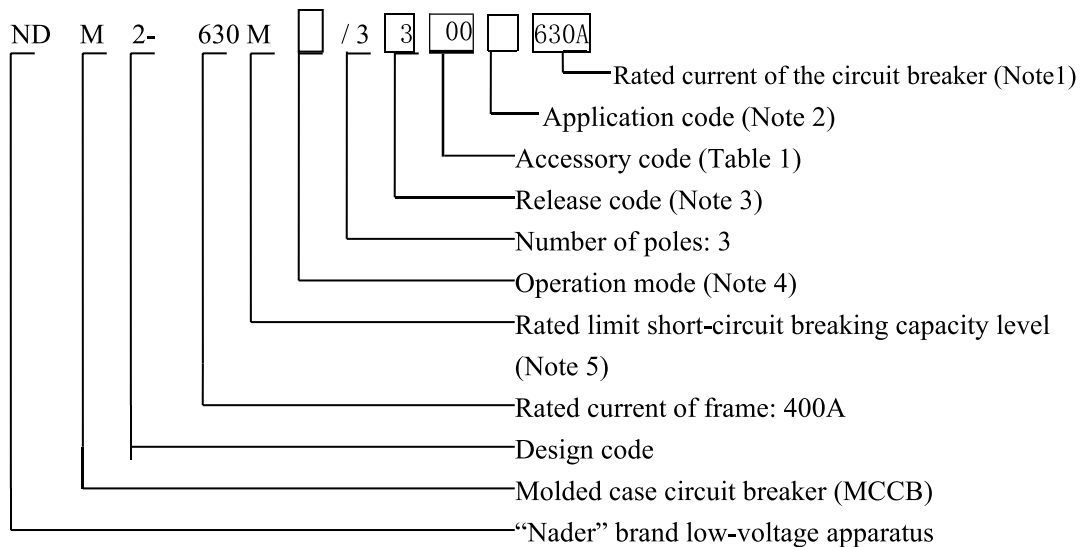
ND M 2- 630 M [ ] / 3 [3] [00] [ ] [630A]

Rated current of the circuit breaker (Note1)
Application code (Note 2)
Accessory code (Table 1)
Release code (Note 3)
Number of poles: 3
Operation mode (Note 4)
Rated limit short-circuit breaking capacity level (Note 5)
Rated current of frame: 400A
Design code
Molded case circuit breaker (MCCB)
"Nader" brand low-voltage apparatus